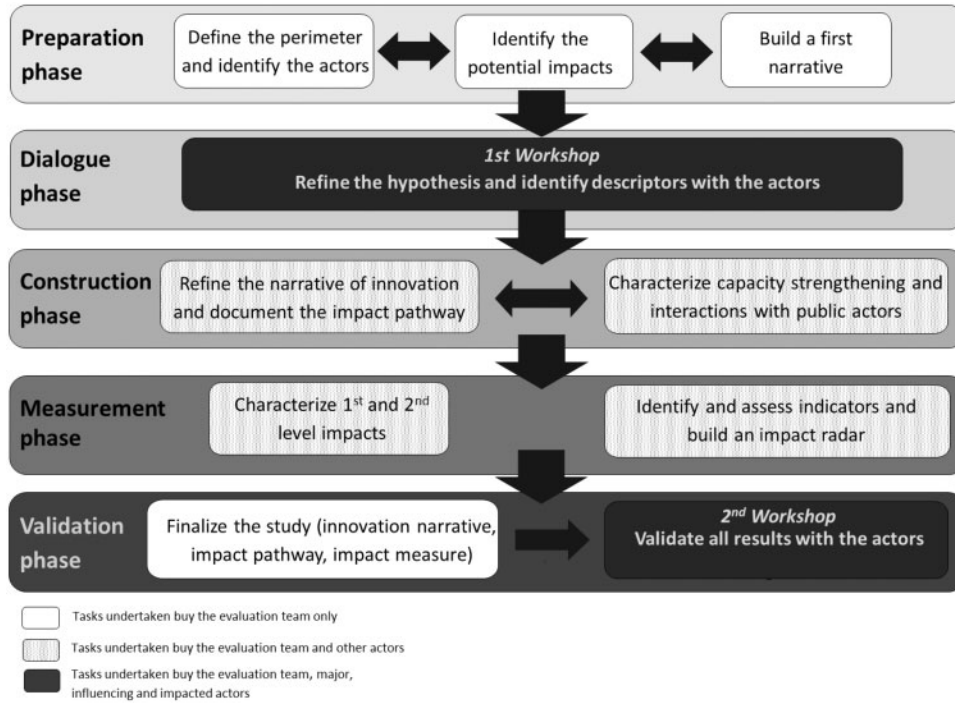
Preparation phase

Define the perimeter and identify the actors

Identify the potential impacts

Build a first narrative

Dialogue phase

1st Workshop
Refine the hypothesis and identify descriptors with the actors

Construction phase

Refine the narrative of innovation and document the impact pathway

Characterize capacity strengthening and interactions with public actors

Measurement phase

Characterize 1$^{st}$ and 2$^{nd}$ level impacts

Identify and assess indicators and build an impact radar

Validation phase

Finalize the study (innovation narrative, impact pathway, impact measure)

2$^{nd}$ Workshop
Validate all results with the actors

Tasks undertaken buy the evaluation team only

Tasks undertaken buy the evaluation team and other actors

Tasks undertaken buy the evaluation team, major, influencing and impacted actors